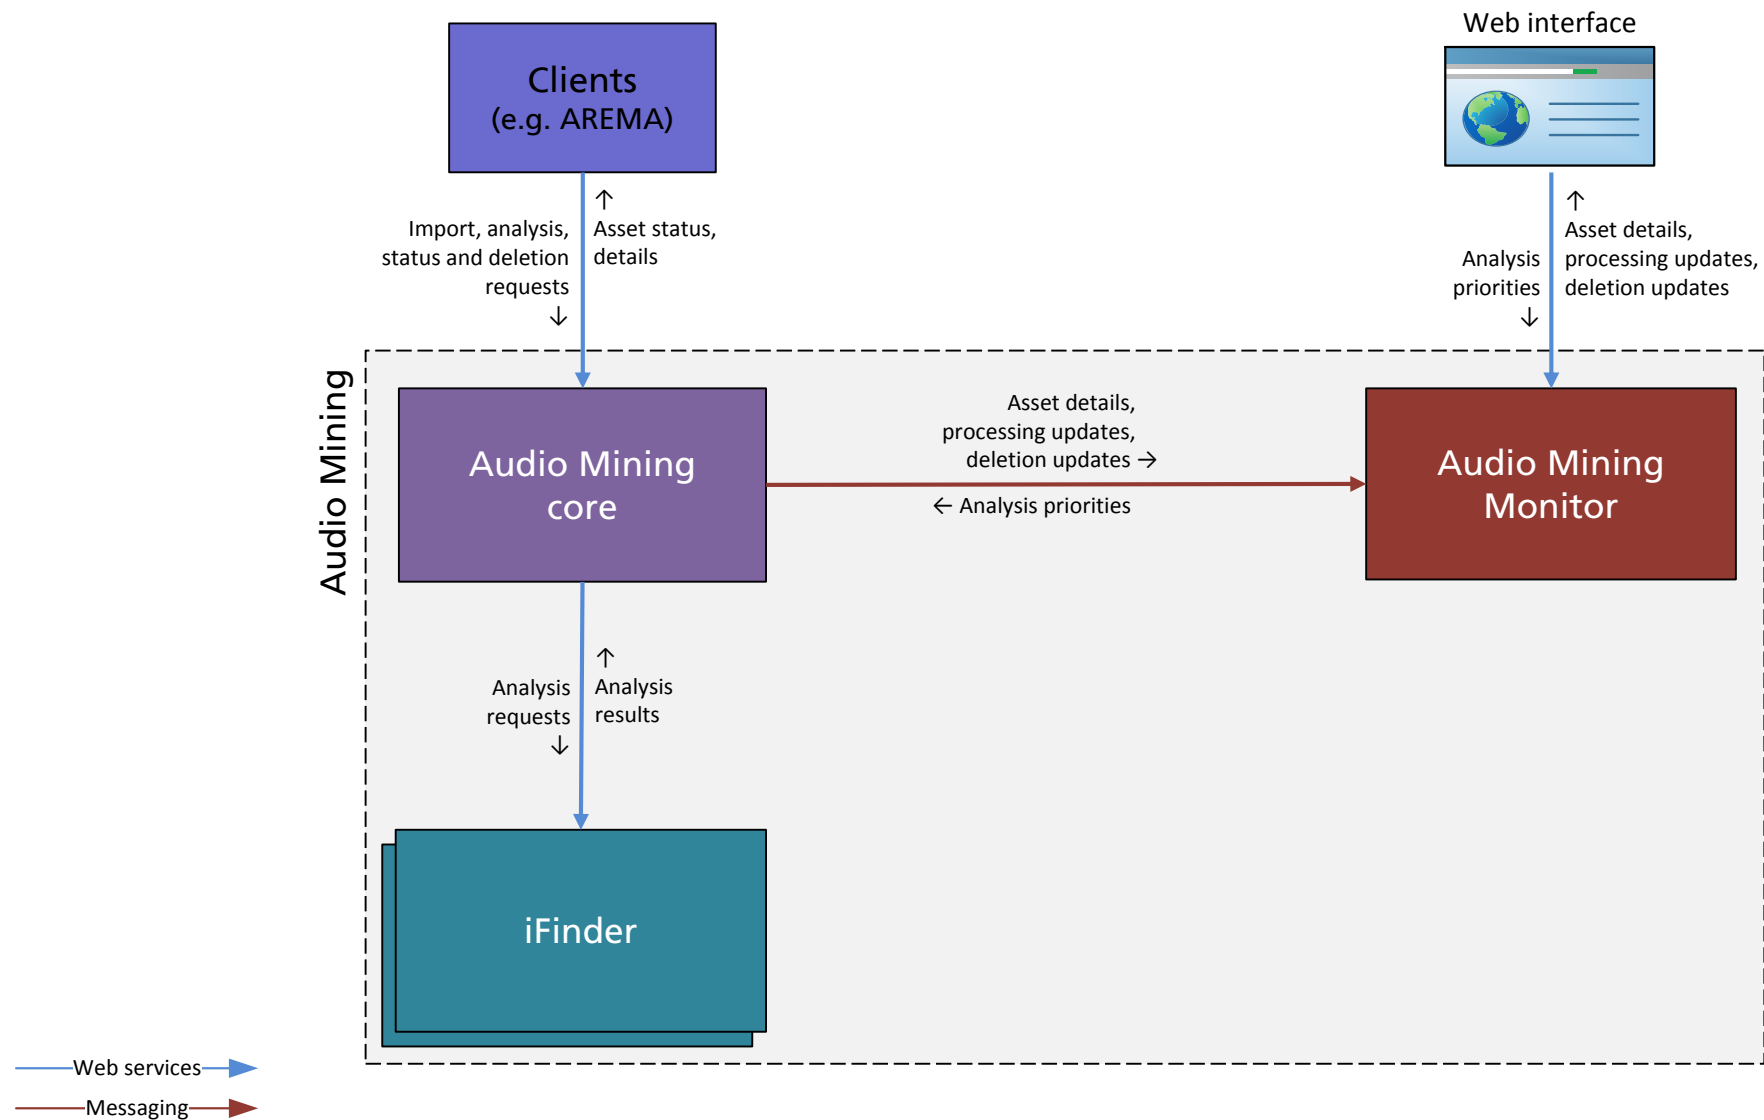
Clients
(e.g. AREMA)

Web interface

Import, analysis, status and deletion requests ↓

↑ Asset status, details

Analysis priorities ↓

↑ Asset details, processing updates, deletion updates

Audio Mining

Audio Mining core

Asset details, processing updates, deletion updates →

← Analysis priorities

Audio Mining Monitor

Analysis requests ↓

↑ Analysis results

iFinder

Web services

Messaging